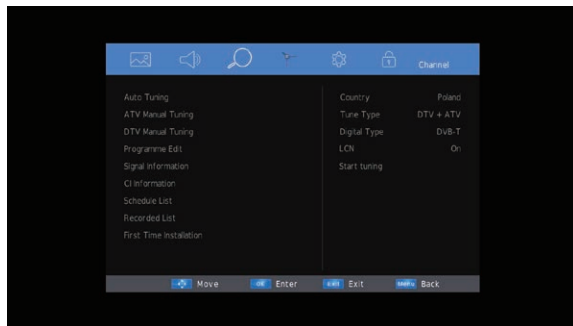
Channel

Auto Tuning
ATV Manual Tuning
DTV Manual Tuning
Programme Edit
Signal Information
CI Information
Schedule List
Recorded List
First Time Installation

| | |
|---|---|
| Country | Poland |
| Tune Type | DTV + ATV |
| Digital Type | DVB-T |
| LCN | On |
| Start tuning | |

Move OK Enter EXIT Exit MENU Back